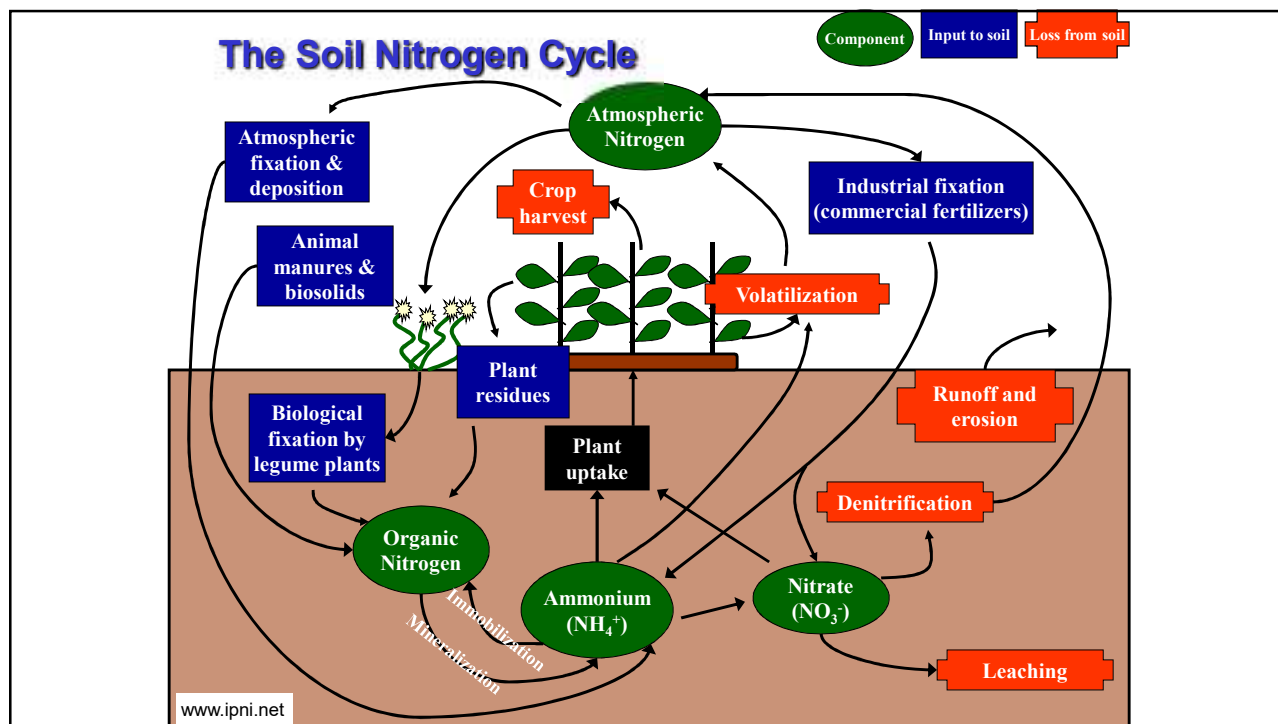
The Soil Nitrogen Cycle

Component

Input to soil

Loss from soil

Atmospheric Nitrogen

Atmospheric fixation & deposition

Crop harvest

Industrial fixation (commercial fertilizers)

Animal manures & biosolids

Volatilization

Plant residues

Runoff and erosion

Biological fixation by legume plants

Plant uptake

Denitrification

Organic Nitrogen

Immobilization

Mineralization

Ammonium ($NH_4^+$)

Nitrate ($NO_3^-$)

Leaching

www.ipni.net